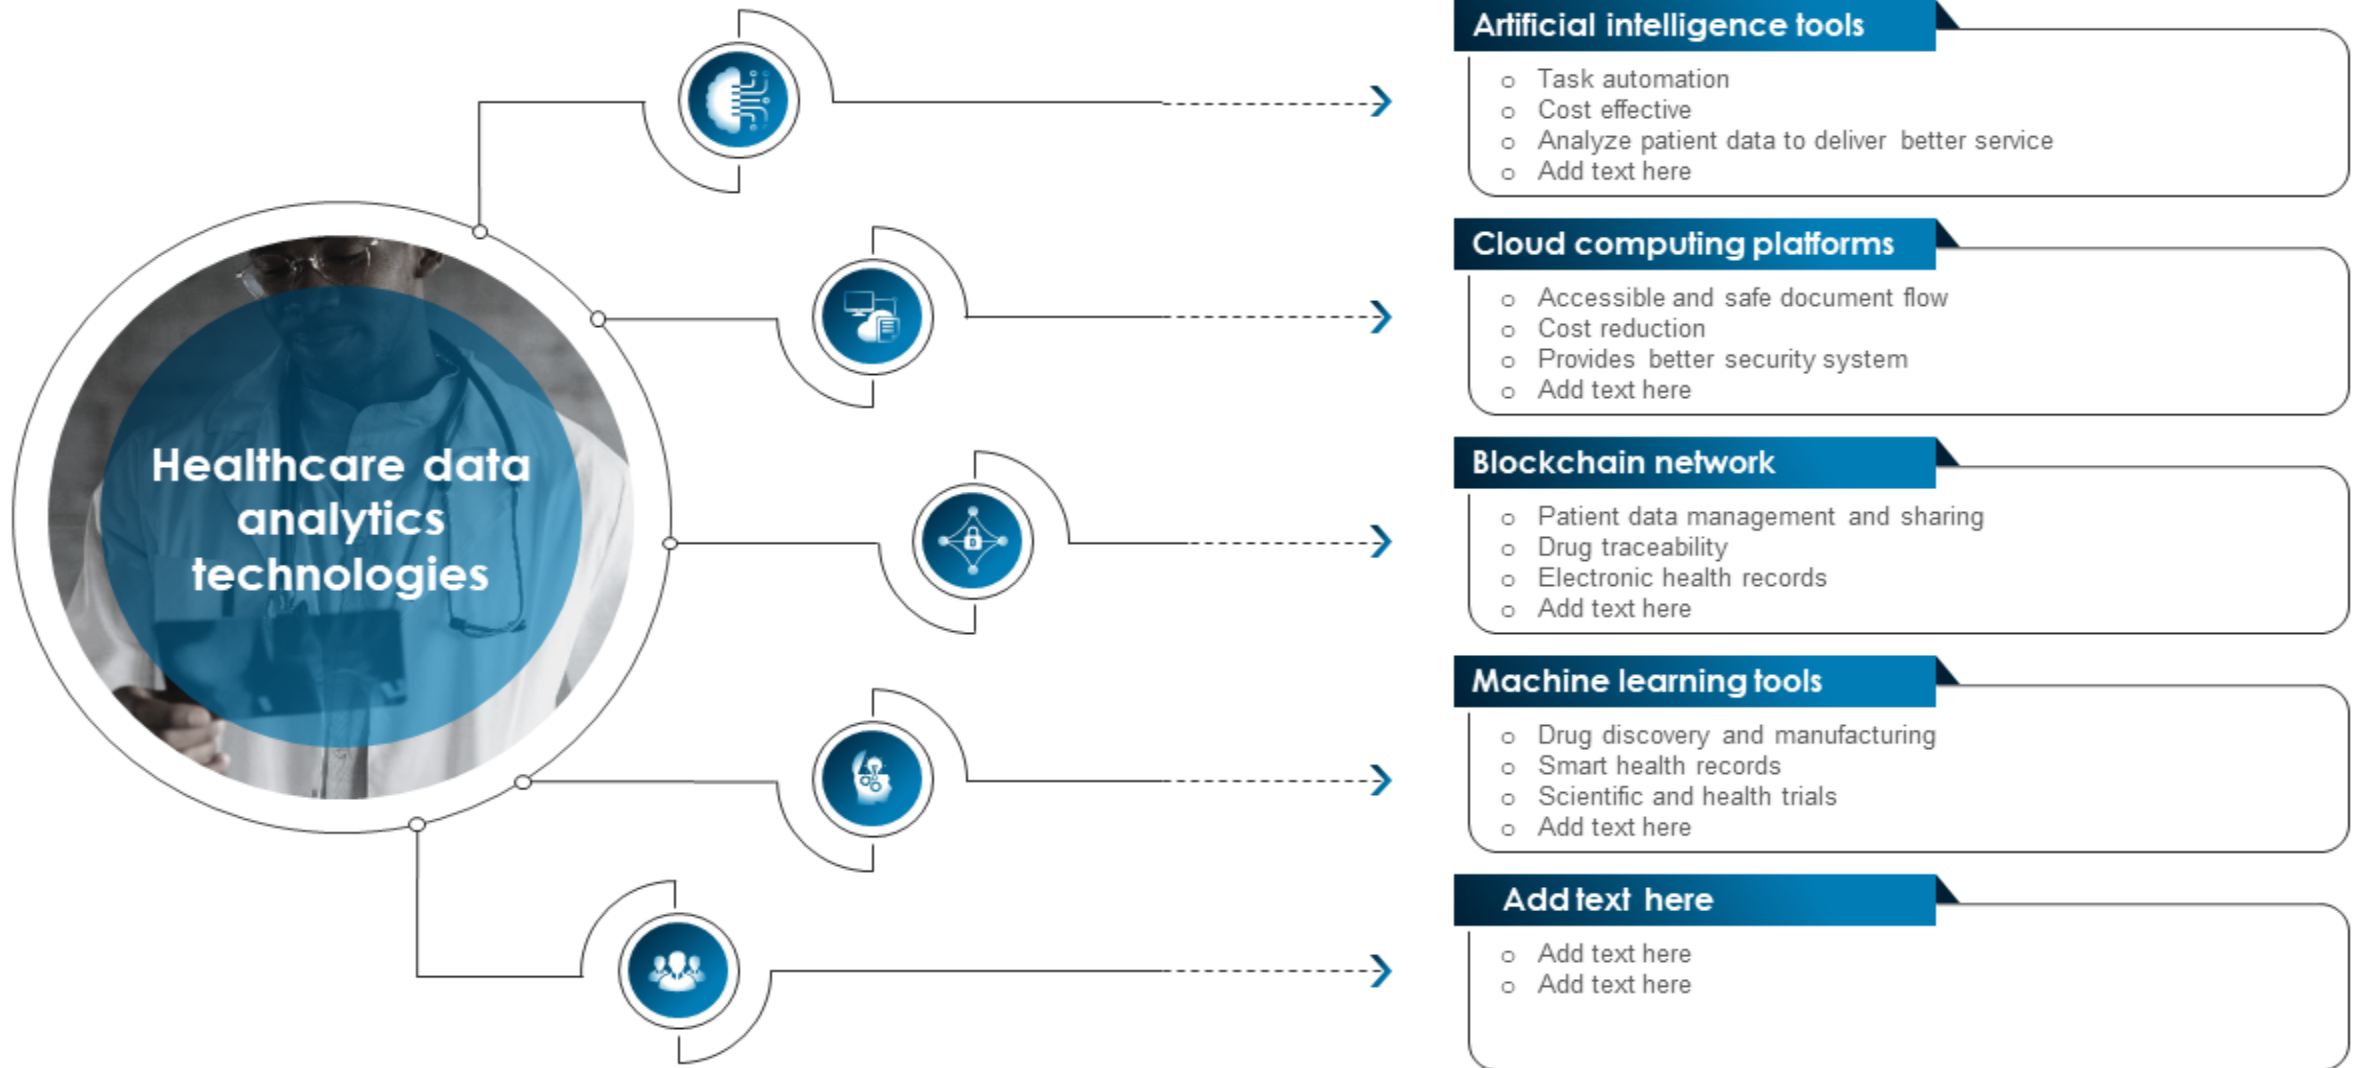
Healthcare data analytics technologies

Artificial intelligence tools

- Task automation
- Cost effective
- Analyze patient data to deliver better service
- Add text here

Cloud computing platforms

- Accessible and safe document flow
- Cost reduction
- Provides better security system
- Add text here

Blockchain network

- Patient data management and sharing
- Drug traceability
- Electronic health records
- Add text here

Machine learning tools

- Drug discovery and manufacturing
- Smart health records
- Scientific and health trials
- Add text here

Add text here

- Add text here
- Add text here